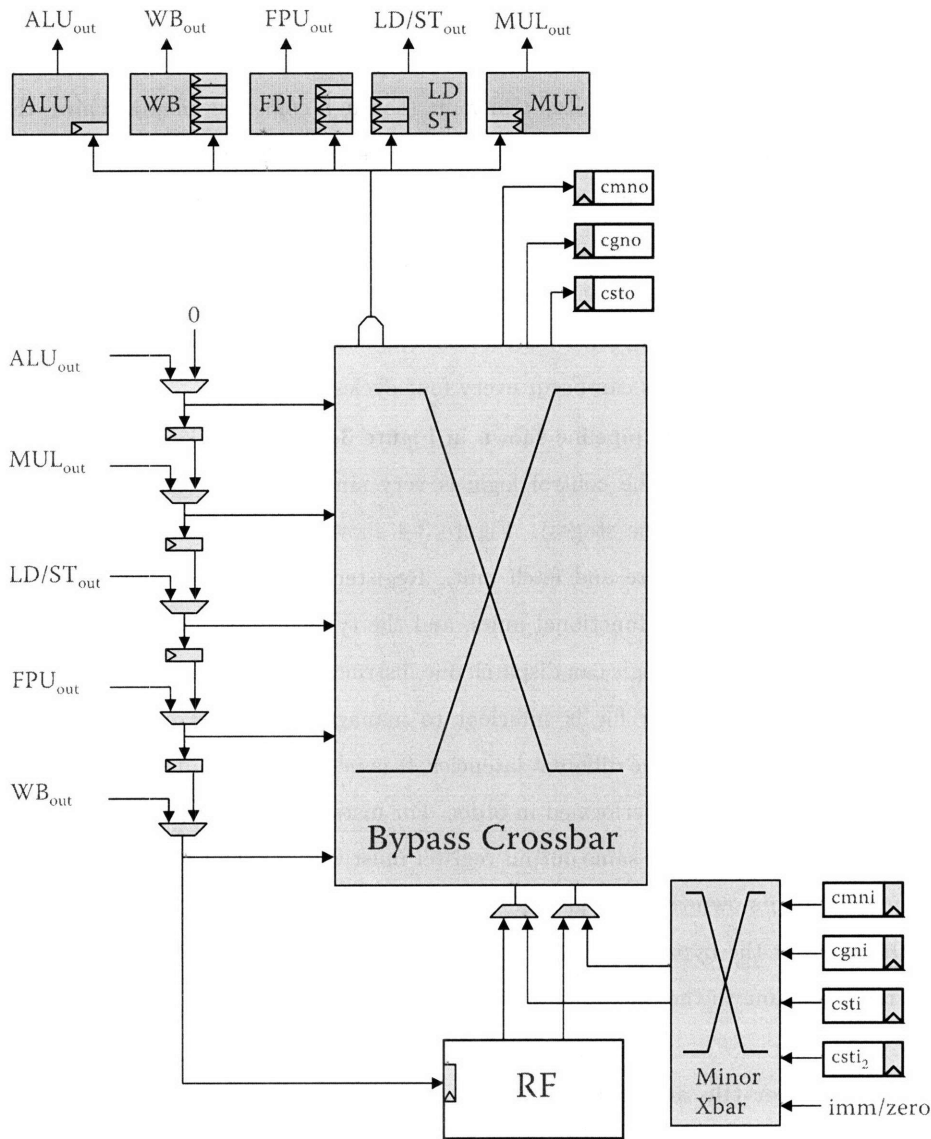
$ALU_{out}$ $WB_{out}$ $FPU_{out}$ $LD/ST_{out}$ $MUL_{out}$

ALU WB FPU LD ST MUL

cmno
cgno
csto

0

$ALU_{out}$

$MUL_{out}$

$LD/ST_{out}$

$FPU_{out}$

$WB_{out}$

Bypass Crossbar

cmni
cgni
csti
$csti_2$

Minor Xbar

imm/zero

RF